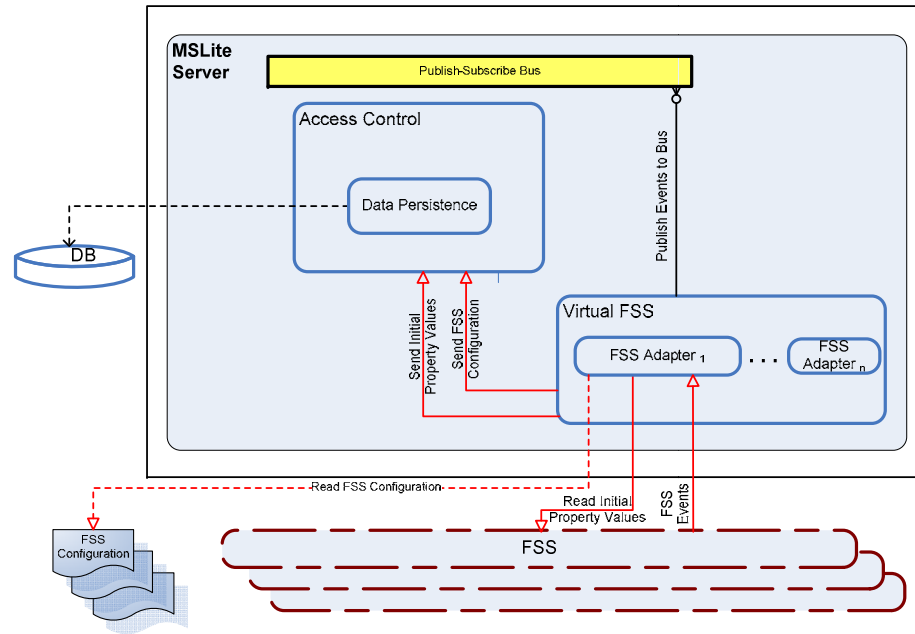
MSLite Server

Publish-Subscribe Bus

Access Control

Data Persistence

DB

Publish Events to Bus

Send Initial Property Values

Send FSS Configuration

Virtual FSS

FSS Adapter $_1$

. . .

FSS Adapter $_n$

Read FSS Configuration

Read Initial Property Values

FSS Events

FSS Configuration

FSS